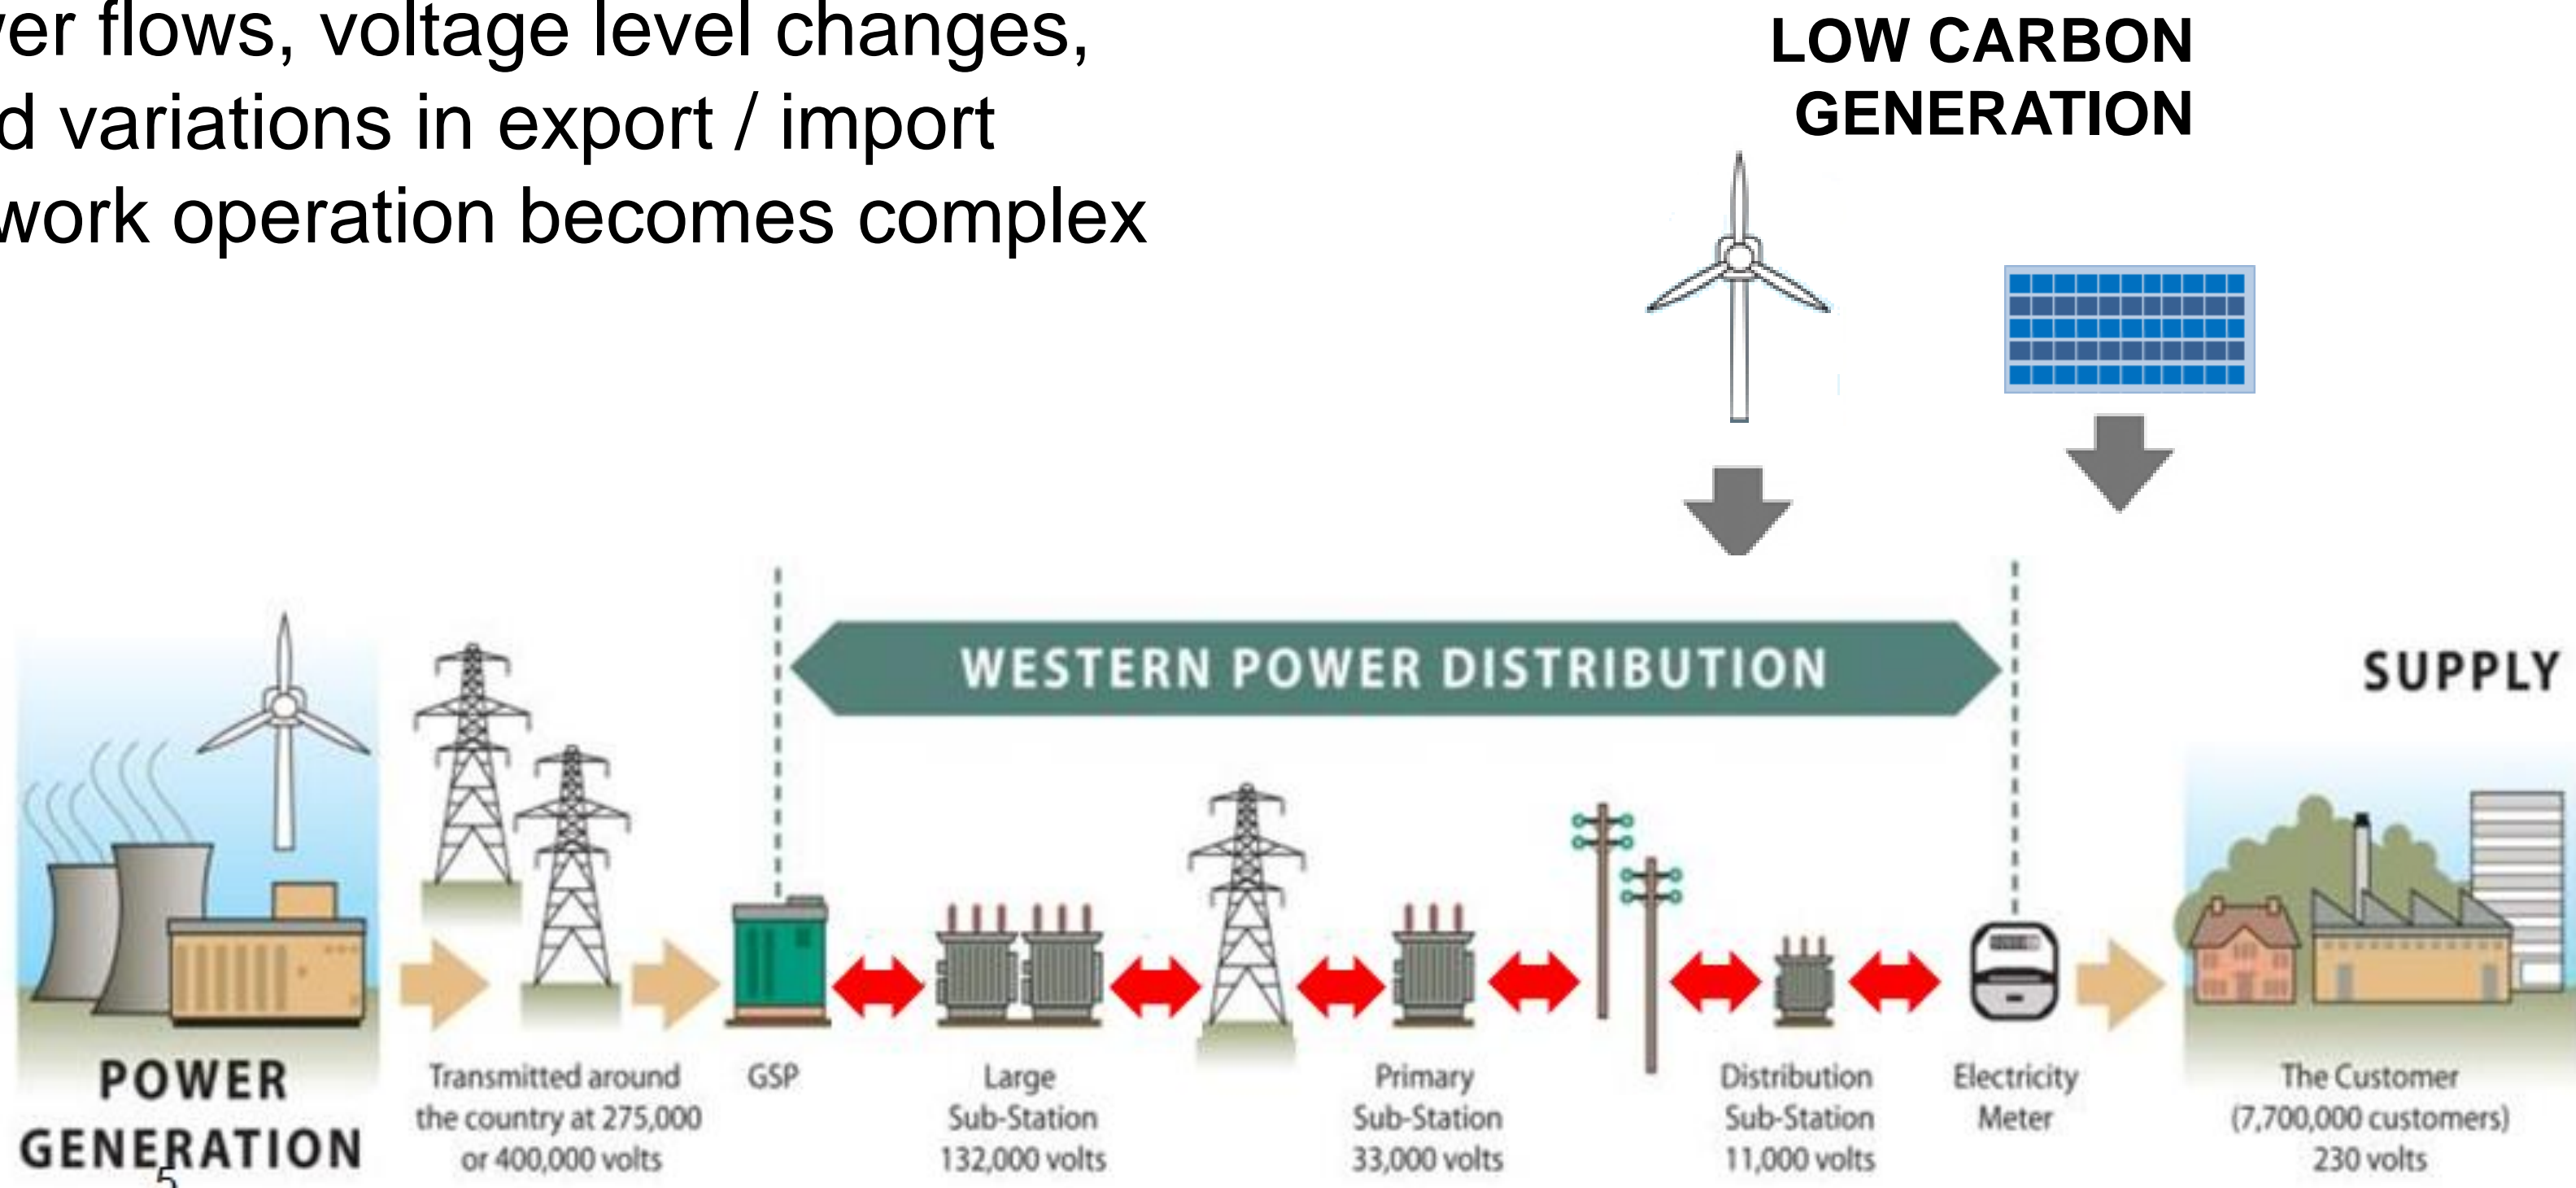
ver flows, voltage level changes, d variations in export / import work operation becomes complex

LOW CARBON GENERATION

WESTERN POWER DISTRIBUTION

SUPPLY

POWER GENERATION

Transmitted around the country at 275,000 or 400,000 volts

GSP

Large Sub-Station 132,000 volts

Primary Sub-Station 33,000 volts

Distribution Sub-Station 11,000 volts

Electricity Meter

The Customer (7,700,000 customers) 230 volts

5